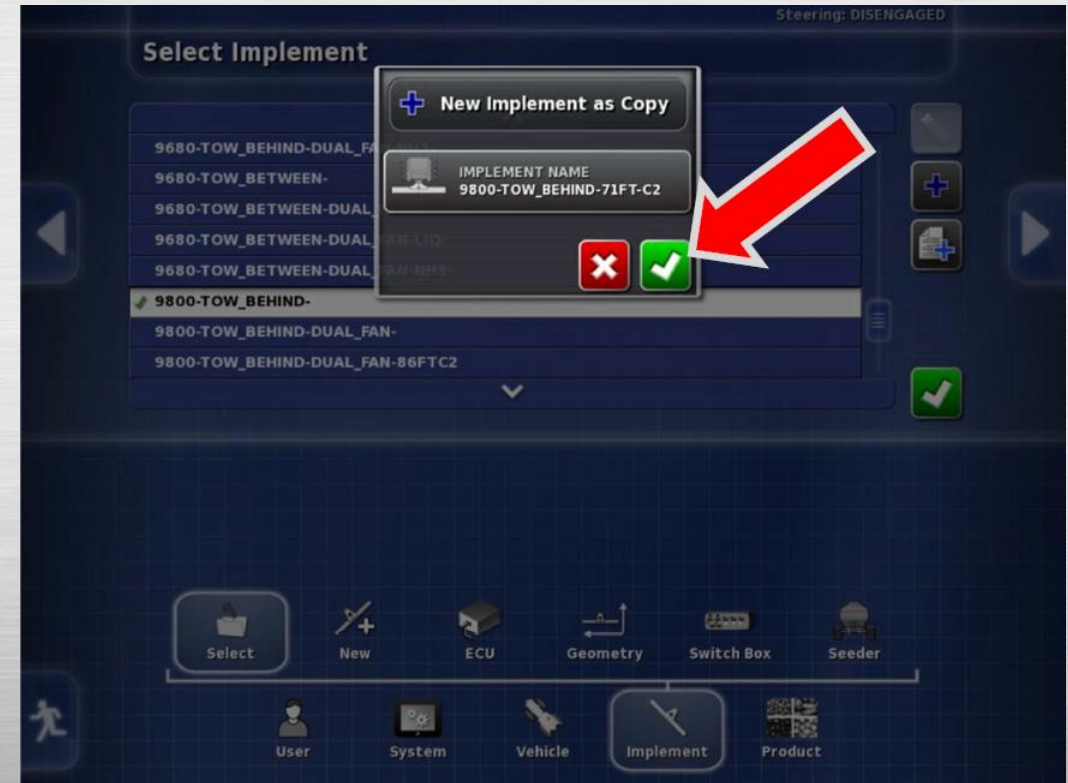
Steering: DISENGAGED

Select Implement

New Implement as Copy

IMPLEMENT NAME
9800-TOW_BEHIND-71FT-C2

9680-TOW_BEHIND-DUAL_FA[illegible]
9680-TOW_BETWEEN-
9680-TOW_BETWEEN-DUAL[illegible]
9680-TOW_BETWEEN-DUAL_FAN-LIQ
9680-TOW_BETWEEN-DUAL_FAN-NH3
9800-TOW_BEHIND-
9800-TOW_BEHIND-DUAL_FAN-
9800-TOW_BEHIND-DUAL_FAN-86FTC2

Select New ECU Geometry Switch Box Seeder

User System Vehicle Implement Product